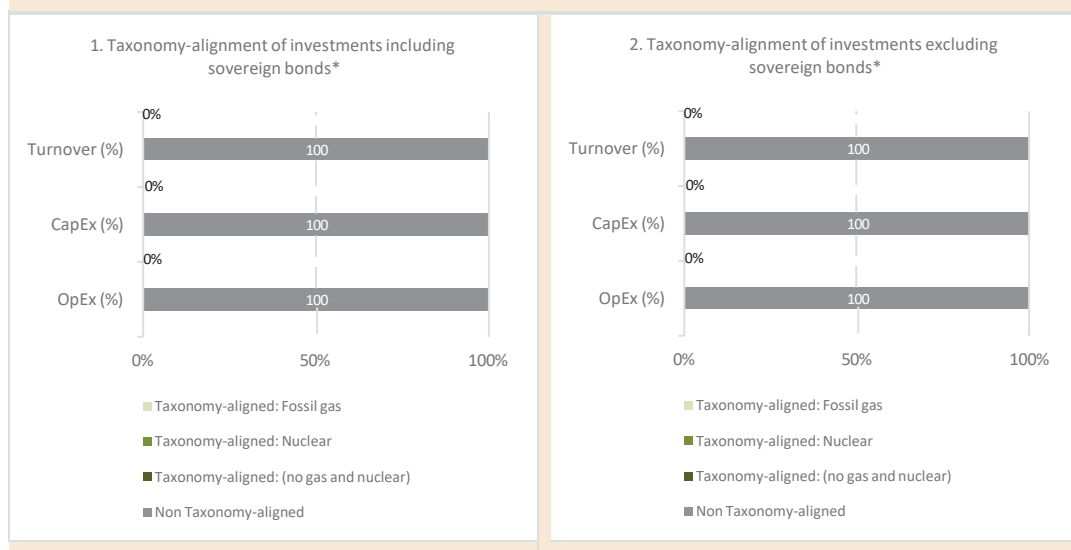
1. Taxonomy-alignment of investments including sovereign bonds*

Turnover (%)
0%
100

CapEx (%)
0%
100

OpEx (%)
0%
100

0% 50% 100%

Taxonomy-aligned: Fossil gas
Taxonomy-aligned: Nuclear
Taxonomy-aligned: (no gas and nuclear)
Non Taxonomy-aligned

2. Taxonomy-alignment of investments excluding sovereign bonds*

Turnover (%)
0%
100

CapEx (%)
0%
100

OpEx (%)
0%
100

0% 50% 100%

Taxonomy-aligned: Fossil gas
Taxonomy-aligned: Nuclear
Taxonomy-aligned: (no gas and nuclear)
Non Taxonomy-aligned